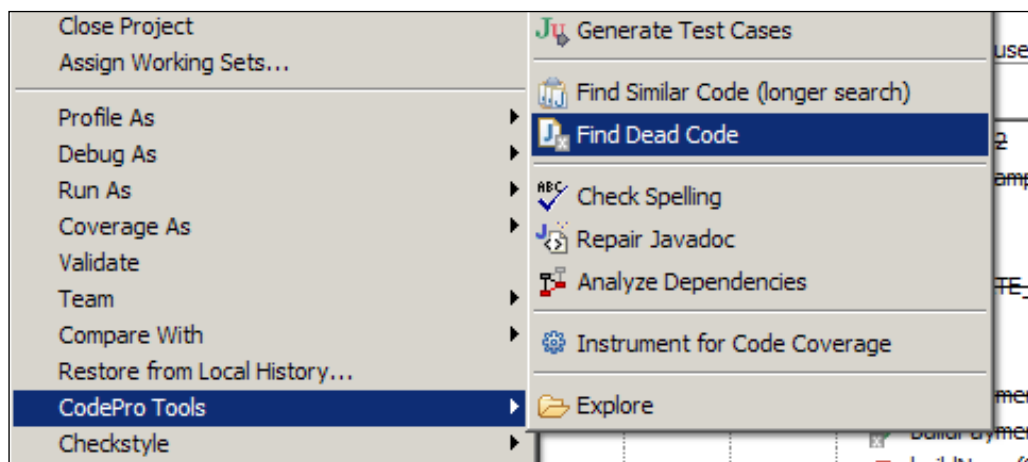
Close Project
Assign Working Sets...

Profile As
Debug As
Run As
Coverage As
Validate
Team
Compare With
Restore from Local History...
CodePro Tools
Checkstyle

Generate Test Cases

Find Similar Code (longer search)
Find Dead Code

Check Spelling
Repair Javadoc
Analyze Dependencies

Instrument for Code Coverage

Explore